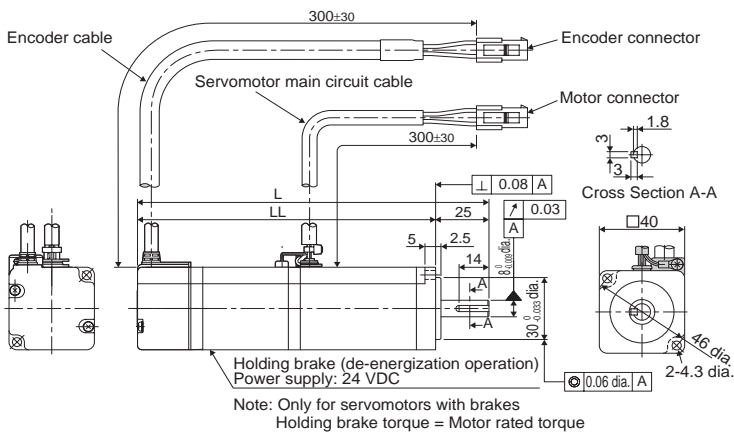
300±30

Encoder cable

Encoder connector

Servomotor main circuit cable

Motor connector

300±30

1.8

3

3

Cross Section A-A

L

LL

25

⊥ 0.08 A

↗ 0.03

A

5

2.5

14

$8^{0}_{-0.009}$ dia.

A

A

$30^{0}_{-0.033}$ dia.

□40

46 dia.

2-4.3 dia.

Holding brake (de-energization operation)
Power supply: 24 VDC

◎ 0.06 dia. A

Note: Only for servomotors with brakes
Holding brake torque = Motor rated torque